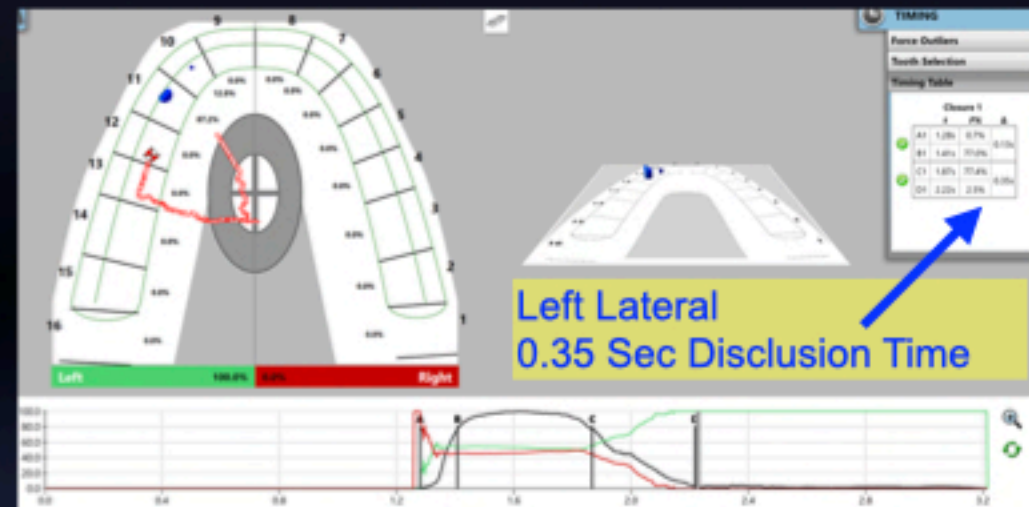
9 8 10 7 11 6 12 5 13 4 14 3 15 2 16 1

0.0% 0.0% 12.0% 87.2% 0.0% 0.0% 0.0% 0.0% 0.0% 0.0% 0.0% 0.0% 0.0% 0.0% 0.0% 0.0% 0.0% 0.0% 0.0%

Left 100.0% 0.0% Right

TIMING

Force Outliers

Tooth Selection

Timing Table

Closure 1

| | t | (%) | Δ |
|---|---|---|---|
| A1 | 1.28s | 0.7% | 0.13s |
| B1 | 1.41s | 77.0% | |
| C1 | 1.87s | 77.4% | 0.35s |
| D1 | 2.22s | 2.5% | |

Left Lateral
0.35 Sec Disclusion Time

100.0 80.0 60.0 40.0 20.0 0.0

A B C D

0.0 0.4 0.8 1.2 1.6 2.0 2.4 2.8 3.2